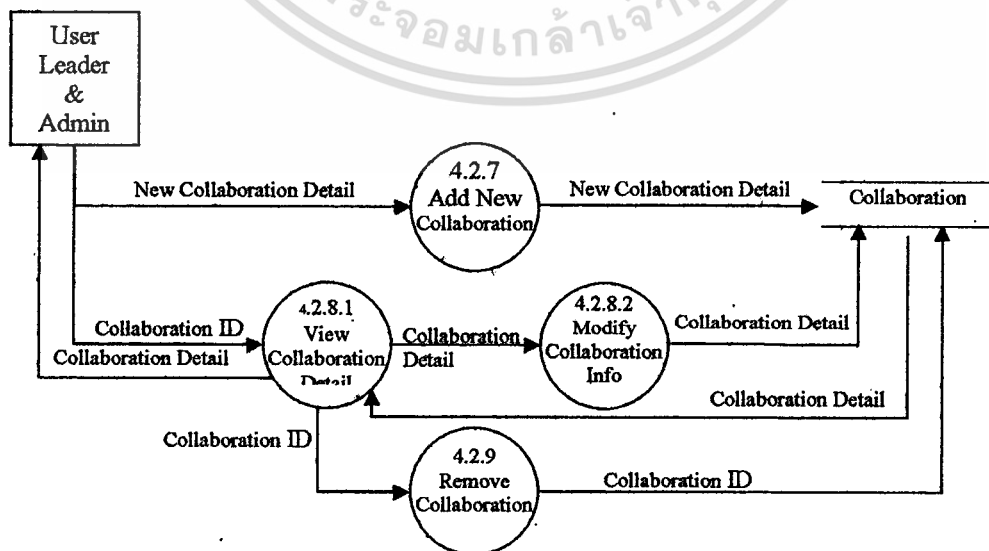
ระจอมเกล้าเจ้าคุ

User Leader & Admin

New Collaboration Detail

4.2.7 Add New Collaboration

New Collaboration Detail

Collaboration

Collaboration ID

Collaboration Detail

4.2.8.1 View Collaboration Detail

Collaboration Detail

4.2.8.2 Modify Collaboration Info

Collaboration Detail

Collaboration Detail

Collaboration ID

4.2.9 Remove Collaboration

Collaboration ID